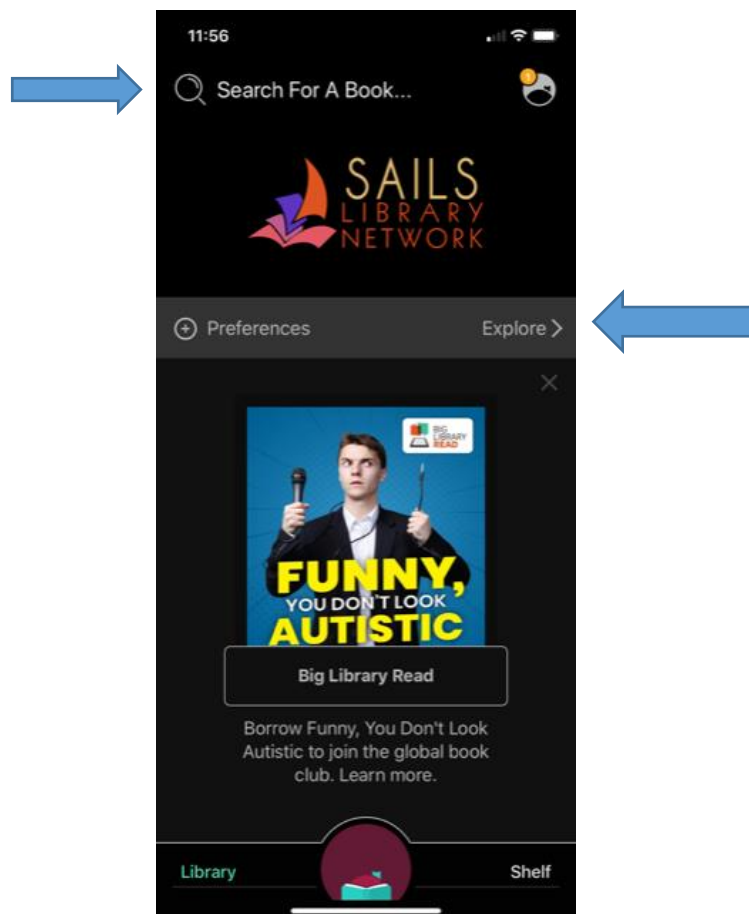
11:56

Search For A Book...

1

SAILS
LIBRARY
NETWORK

Preferences

Explore >

BIG LIBRARY READ

FUNNY, YOU DON'T LOOK AUTISTIC

Big Library Read

Borrow Funny, You Don't Look Autistic to join the global book club. Learn more.

Library

Shelf